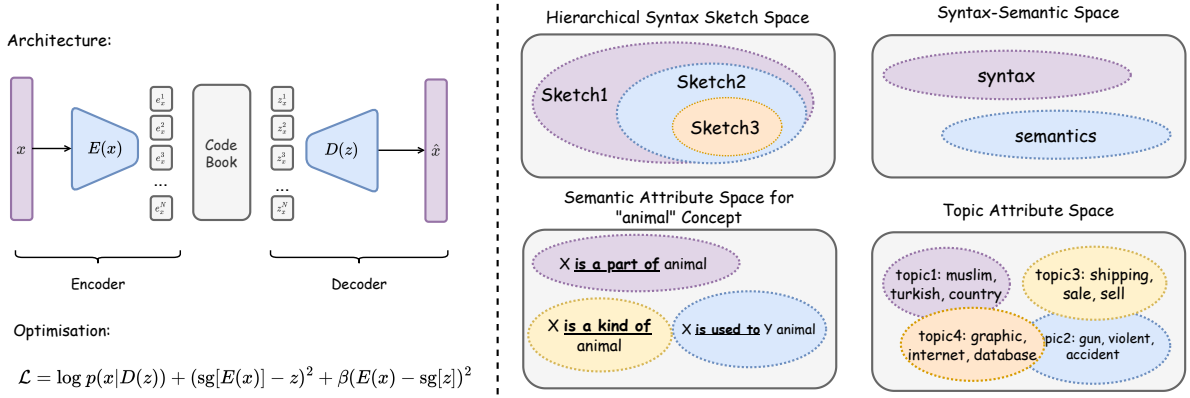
Architecture:

$x$

$E(x)$

$e_x^1$
$e_x^2$
$e_x^3$
...
$e_x^N$

Code Book

$z_x^1$
$z_x^2$
$z_x^3$
...
$z_x^N$

$D(z)$

$\hat{x}$

Encoder

Decoder

Optimisation:

$\mathcal{L} = \log p(x|D(z)) + (\text{sg}[E(x)] - z)^2 + \beta(E(x) - \text{sg}[z])^2$

Hierarchical Syntax Sketch Space

Sketch1

Sketch2

Sketch3

Syntax-Semantic Space

syntax

semantics

Semantic Attribute Space for "animal" Concept

X is a part of animal

X is a kind of animal

X is used to Y animal

Topic Attribute Space

topic1: muslim, turkish, country

topic3: shipping, sale, sell

topic4: graphic, internet, database

pic2: gun, violent, accident